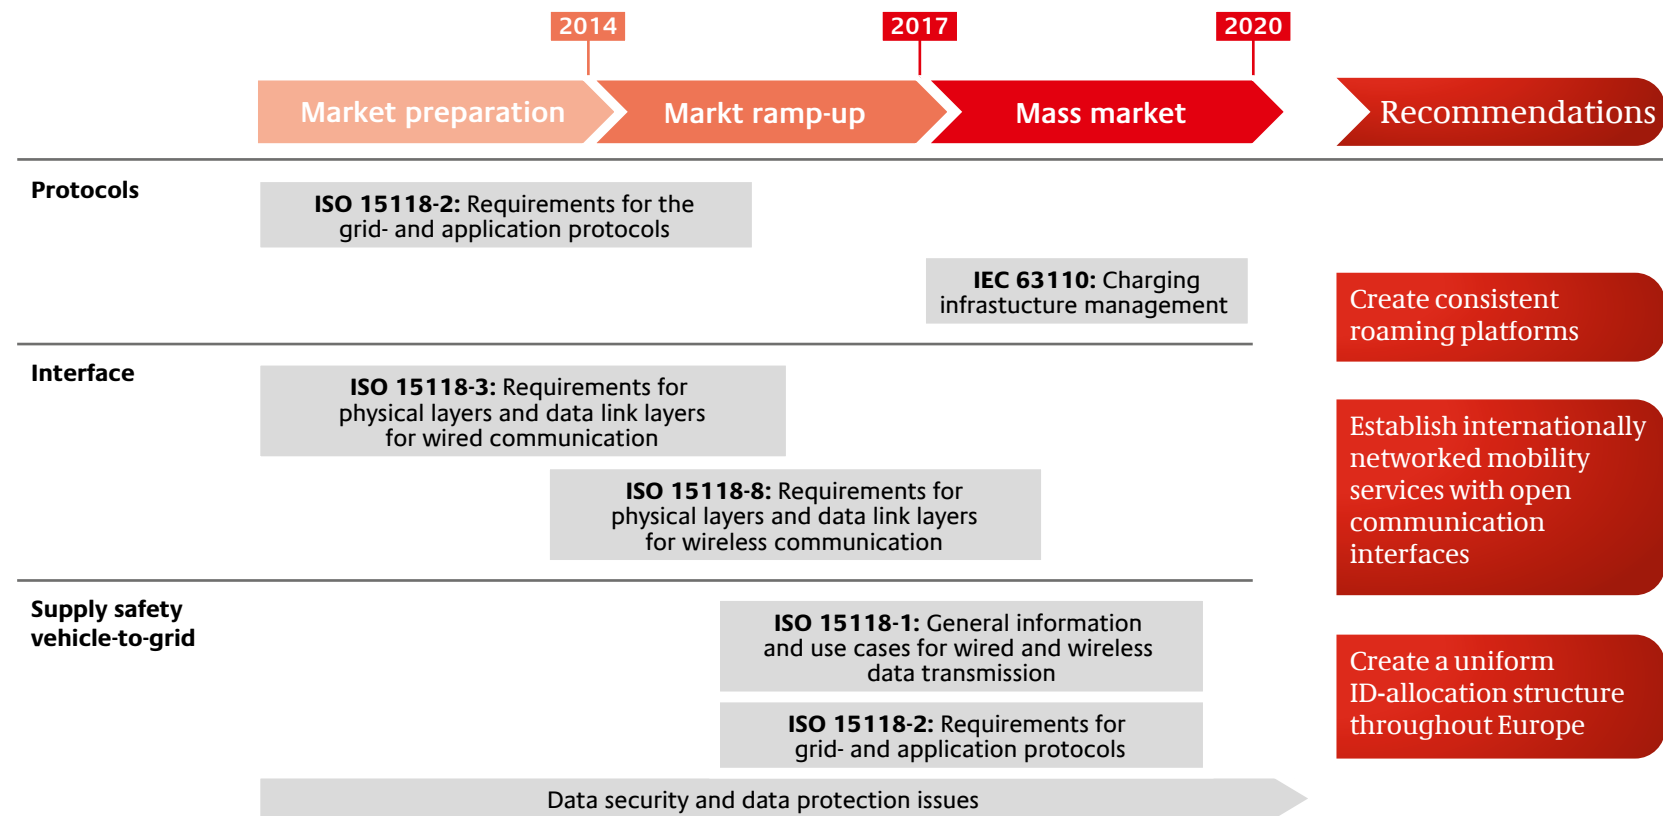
2014

2017

2020

Market preparation

Markt ramp-up

Mass market

Recommendations

Protocols

**ISO 15118-2:** Requirements for the grid- and application protocols

**IEC 63110:** Charging infrastucture management

Create consistent roaming platforms

Interface

**ISO 15118-3:** Requirements for physical layers and data link layers for wired communication

**ISO 15118-8:** Requirements for physical layers and data link layers for wireless communication

Establish internationally networked mobility services with open communication interfaces

Supply safety vehicle-to-grid

**ISO 15118-1:** General information and use cases for wired and wireless data transmission

**ISO 15118-2:** Requirements for grid- and application protocols

Create a uniform ID-allocation structure throughout Europe

Data security and data protection issues